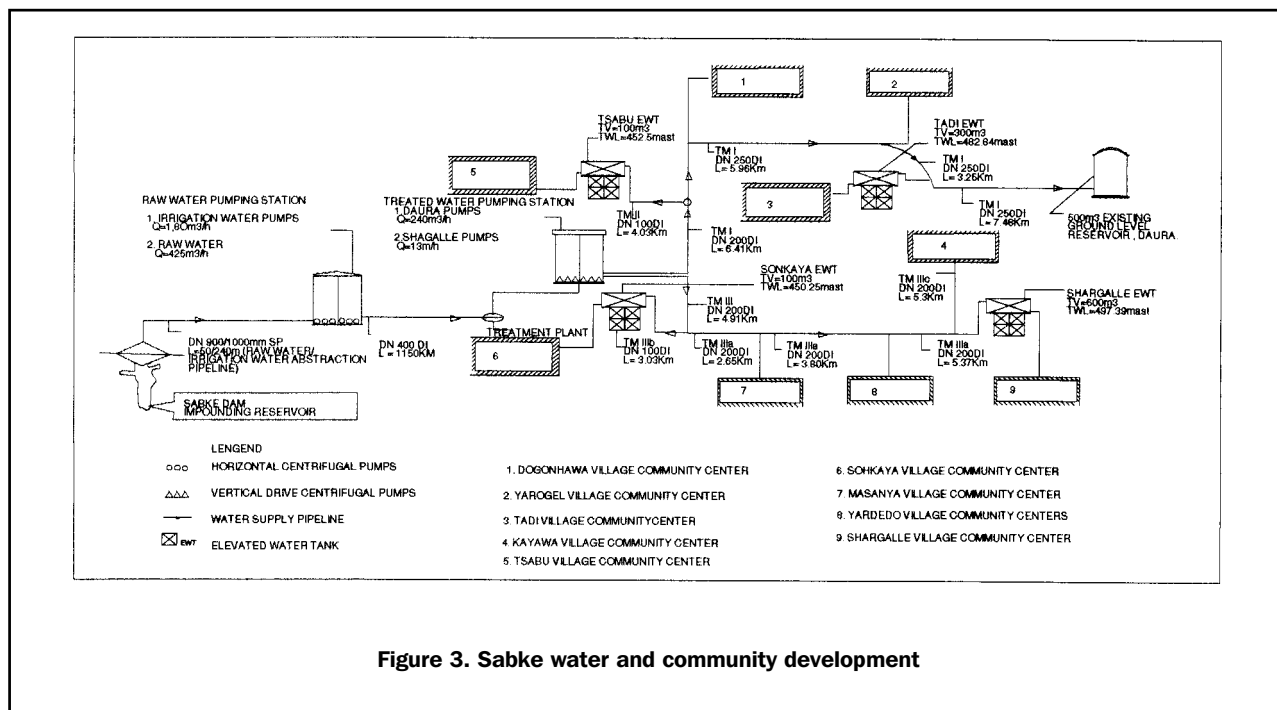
1

2

TSABU EWT
TV=100m3
TWL=452.5mast

TADI EWT
TV=300m3
TWL=482.84mast

5

TM I
DN 250DI
L= 5.96Km

TM I
DN 250DI
L= 3.25Km

RAW WATER PUMPING STATION
1. IRRIGATION WATER PUMPS
Q=1,60m3/h
2. RAW WATER
Q=425m3/h

TREATED WATER PUMPING STATION
1. DAURA PUMPS
Q=240m3/h
2. SHAGALLE PUMPS
Q=13m/h

TMII
DN 100DI
L= 4.03Km

TM I
DN 200DI
L= 6.41Km

3

TM I
DN 250DI
L= 7.46Km

500m3 EXISTING GROUND LEVEL RESERVOIR, DAURA.

4

SONKAYA EWT
TV=100m3
TWL=450.25mast

TM IIIc
DN 200DI
L= 5.3Km

SHARGALLE EWT
TV=600m3
TWL=497.39mast

TM III
DN 200DI
L= 4.91Km

DN 900/1000mm SP
L=50/240m (RAW WATER/ IRRIGATION WATER ABSTRACTION PIPELINE)

DN 400 DI
L = 1150KM

TREATMENT PLANT

6

TM IIIb
DN 100DI
L= 3.03Km

TM IIIa
DN 200DI
L= 2.65Km

TM IIIa
DN 200DI
L= 3.60Km

TM IIIa
DN 200DI
L= 5.37Km

7

8

9

SABKE DAM
IMPOUNDING RESERVOIR

LENGEND
HORIZONTAL CENTRIFUGAL PUMPS
VERTICAL DRIVE CENTRIFUGAL PUMPS
WATER SUPPLY PIPELINE
EWT ELEVATED WATER TANK

1. DOGONHAWA VILLAGE COMMUNITY CENTER
2. YAROGEL VILLAGE COMMUNITY CENTER
3. TADI VILLAGE COMMUNITYCENTER
4. KAYAWA VILLAGE COMMUNITY CENTER
5. TSABU VILLAGE COMMUNITY CENTER
6. SOHKAYA VILLAGE COMMUNITY CENTER
7. MASANYA VILLAGE COMMUNITY CENTER
8. YARDEDO VILLAGE COMMUNITY CENTERS
9. SHARGALLE VILLAGE COMMUNITY CENTER

Figure 3. Sabke water and community development